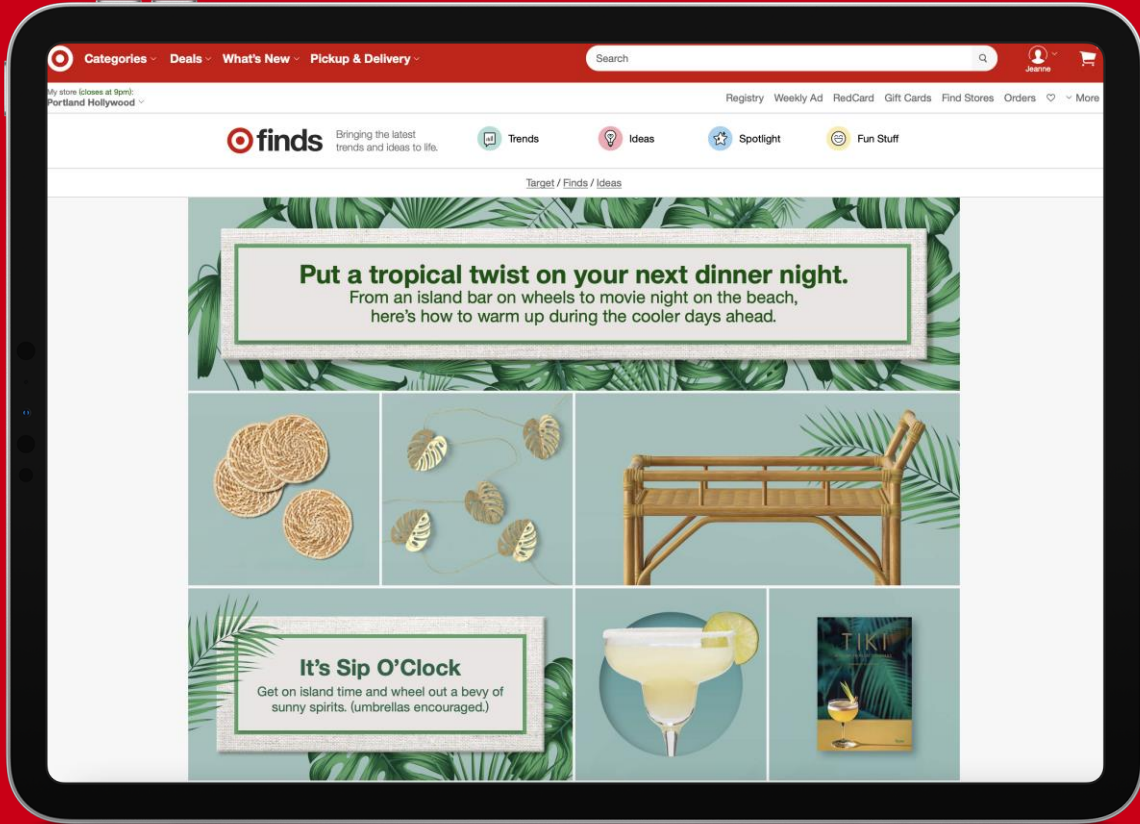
Categories Deals What's New Pickup & Delivery

Search

Jeanne

My store (closes at 9pm): Portland Hollywood

Registry Weekly Ad RedCard Gift Cards Find Stores Orders More

finds Bringing the latest trends and ideas to life.

Trends Ideas Spotlight Fun Stuff

Target / Finds / Ideas

Put a tropical twist on your next dinner night.
From an island bar on wheels to movie night on the beach, here's how to warm up during the cooler days ahead.

It's Sip O'Clock
Get on island time and wheel out a bevy of sunny spirits. (umbrellas encouraged.)

TIKI